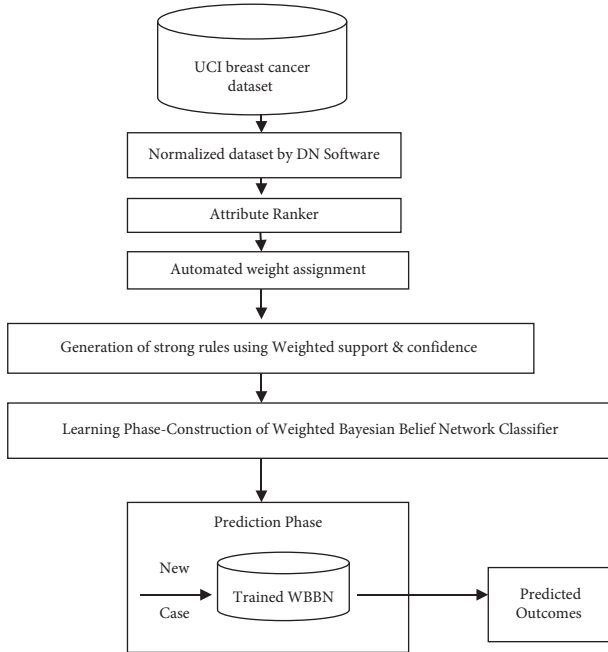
UCI breast cancer dataset

Normalized dataset by DN Software

Attribute Ranker

Automated weight assignment

Generation of strong rules using Weighted support & confidence

Learning Phase-Construction of Weighted Bayesian Belief Network Classifier

Prediction Phase

New

Case

Trained WBBN

Predicted Outcomes